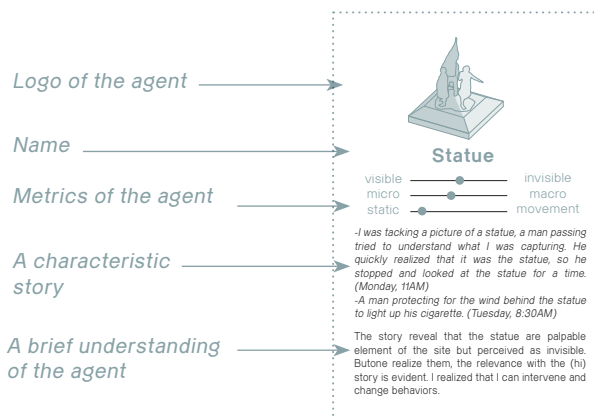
Logo of the agent

Name

Metrics of the agent

A characteristic story

A brief understanding of the agent

Statue

visible invisible
micro macro
static movement

-I was tacking a picture of a statue, a man passing tried to understand what I was capturing. He quickly realized that it was the statue, so he stopped and looked at the statue for a time. (Monday, 11AM)
-A man protecting for the wind behind the statue to light up his cigarette. (Tuesday, 8:30AM)

The story reveal that the statue are palpable element of the site but perceived as invisible. Butone realize them, the relevance with the (hi) story is evident. I realized that I can intervene and change behaviors.